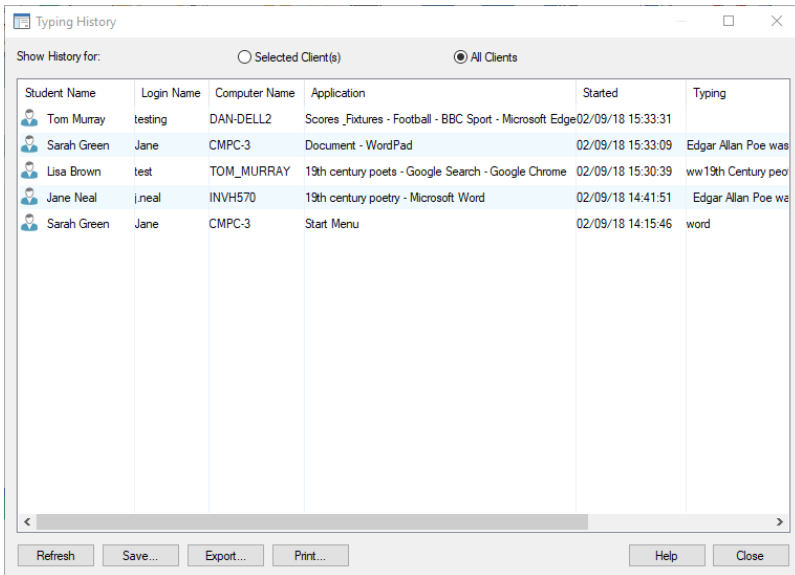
Typing History

Show History for: Selected Client(s) All Clients

| Student Name | Login Name | Computer Name | Application | Started | Typing |
|---|---|---|---|---|---|
| Tom Murray | testing | DAN-DELL2 | Scores _Fixtures - Football - BBC Sport - Microsoft Edge | 02/09/18 15:33:31 | |
| Sarah Green | Jane | CMPC-3 | Document - WordPad | 02/09/18 15:33:09 | Edgar Allan Poe was |
| Lisa Brown | test | TOM_MURRAY | 19th century poets - Google Search - Google Chrome | 02/09/18 15:30:39 | ww19th Century peo |
| Jane Neal | j.neal | INVH570 | 19th century poetry - Microsoft Word | 02/09/18 14:41:51 | Edgar Allan Poe was |
| Sarah Green | Jane | CMPC-3 | Start Menu | 02/09/18 14:15:46 | word |

Refresh Save... Export... Print... Help Close